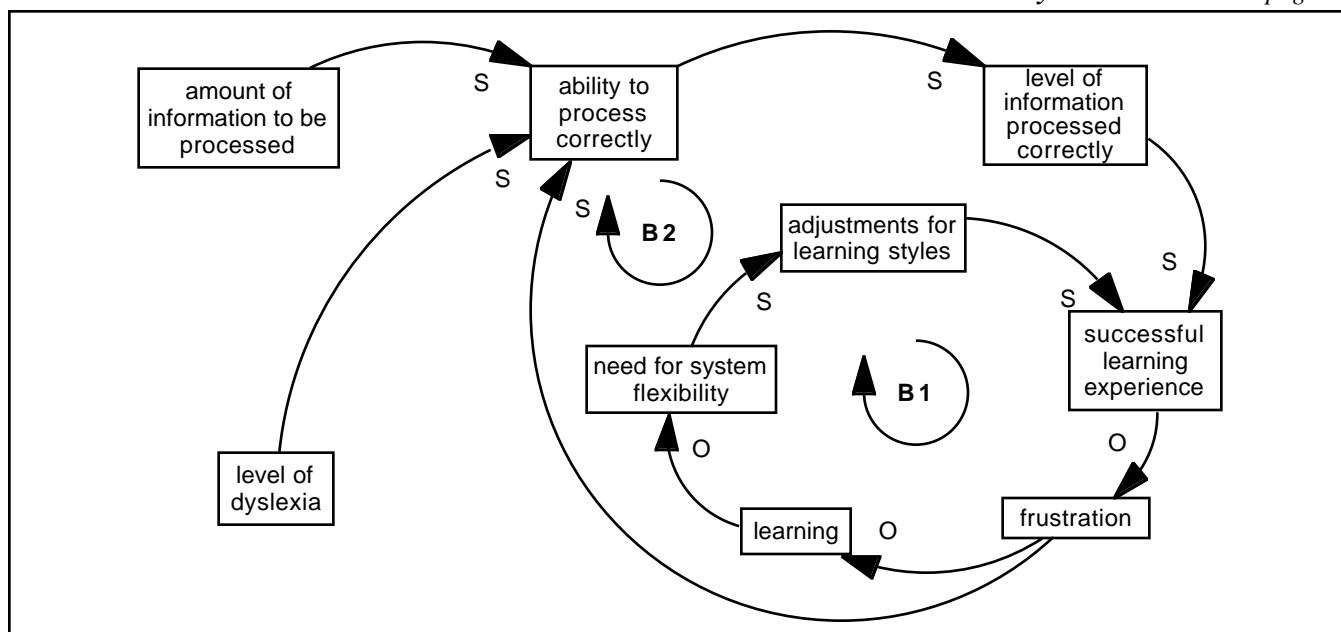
amount of information to be processed

S

ability to process correctly

S

level of information processed correctly

S

S

B 2

adjustments for learning styles

S

S

S

need for system flexibility

B 1

successful learning experience

O

O

level of dyslexia

learning

O

frustration